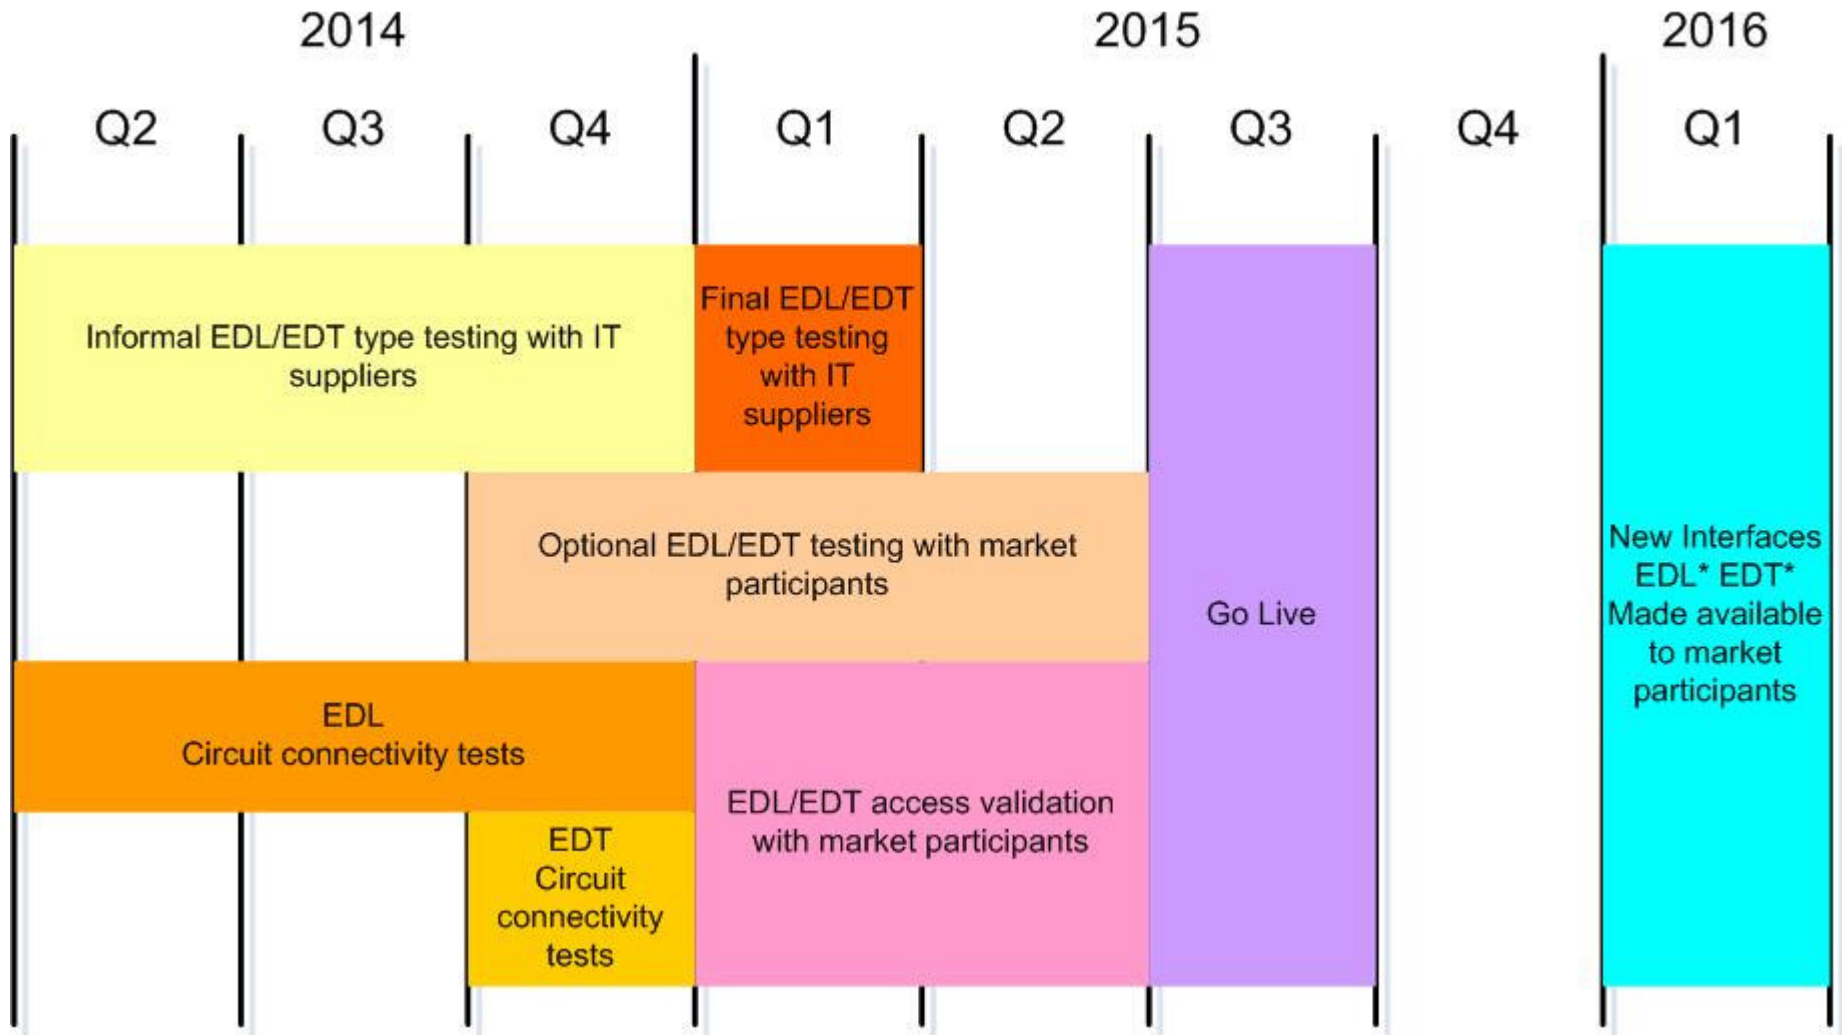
2014

2015

2016

Q2

Q3

Q4

Q1

Q2

Q3

Q4

Q1

Informal EDL/EDT type testing with IT suppliers

Final EDL/EDT type testing with IT suppliers

Optional EDL/EDT testing with market participants

Go Live

New Interfaces EDL* EDT* Made available to market participants

EDL
Circuit connectivity tests

EDL/EDT access validation with market participants

EDT
Circuit connectivity tests